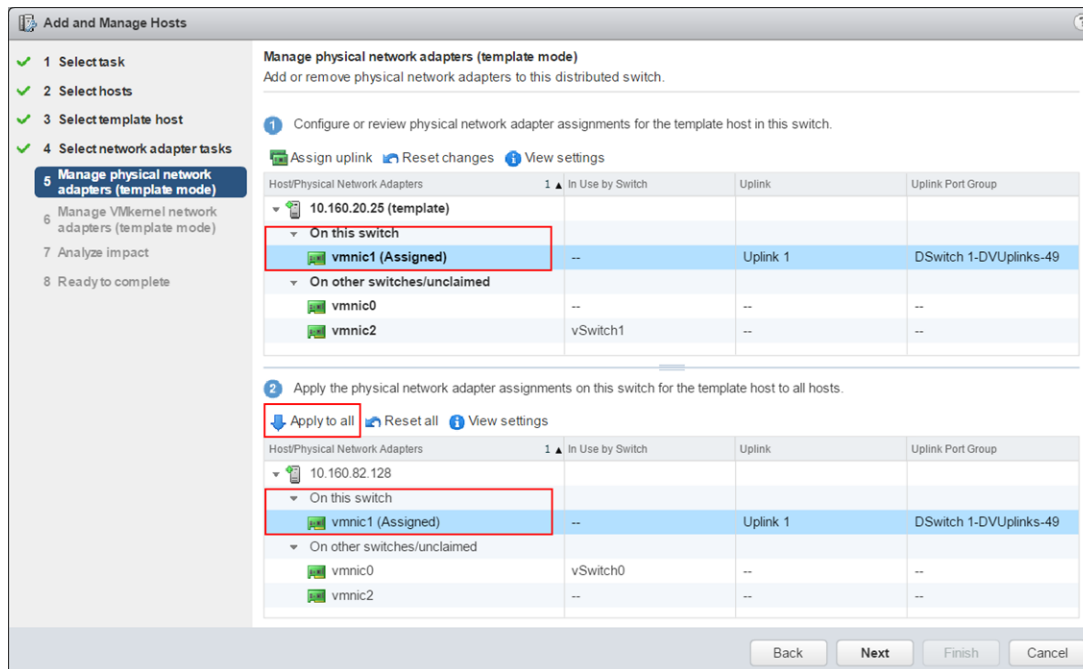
Add and Manage Hosts

1 Select task
2 Select hosts
3 Select template host
4 Select network adapter tasks
5 Manage physical network adapters (template mode)
6 Manage VMkernel network adapters (template mode)
7 Analyze impact
8 Ready to complete

Manage physical network adapters (template mode)
Add or remove physical network adapters to this distributed switch.

1 Configure or review physical network adapter assignments for the template host in this switch.

Assign uplink Reset changes View settings

| Host/Physical Network Adapters 1 ▲ | In Use by Switch | Uplink | Uplink Port Group |
|---|---|---|---|
| 10.160.20.25 (template) | | | |
| On this switch | | | |
| vmnic1 (Assigned) | -- | Uplink 1 | DSwitch 1-DVUplinks-49 |
| On other switches/unclaimed | | | |
| vmnic0 | -- | -- | -- |
| vmnic2 | vSwitch1 | -- | -- |

2 Apply the physical network adapter assignments on this switch for the template host to all hosts.

Apply to all Reset all View settings

| Host/Physical Network Adapters 1 ▲ | In Use by Switch | Uplink | Uplink Port Group |
|---|---|---|---|
| 10.160.82.128 | | | |
| On this switch | | | |
| vmnic1 (Assigned) | -- | Uplink 1 | DSwitch 1-DVUplinks-49 |
| On other switches/unclaimed | | | |
| vmnic0 | vSwitch0 | -- | -- |
| vmnic2 | -- | -- | -- |

Back Next Finish Cancel